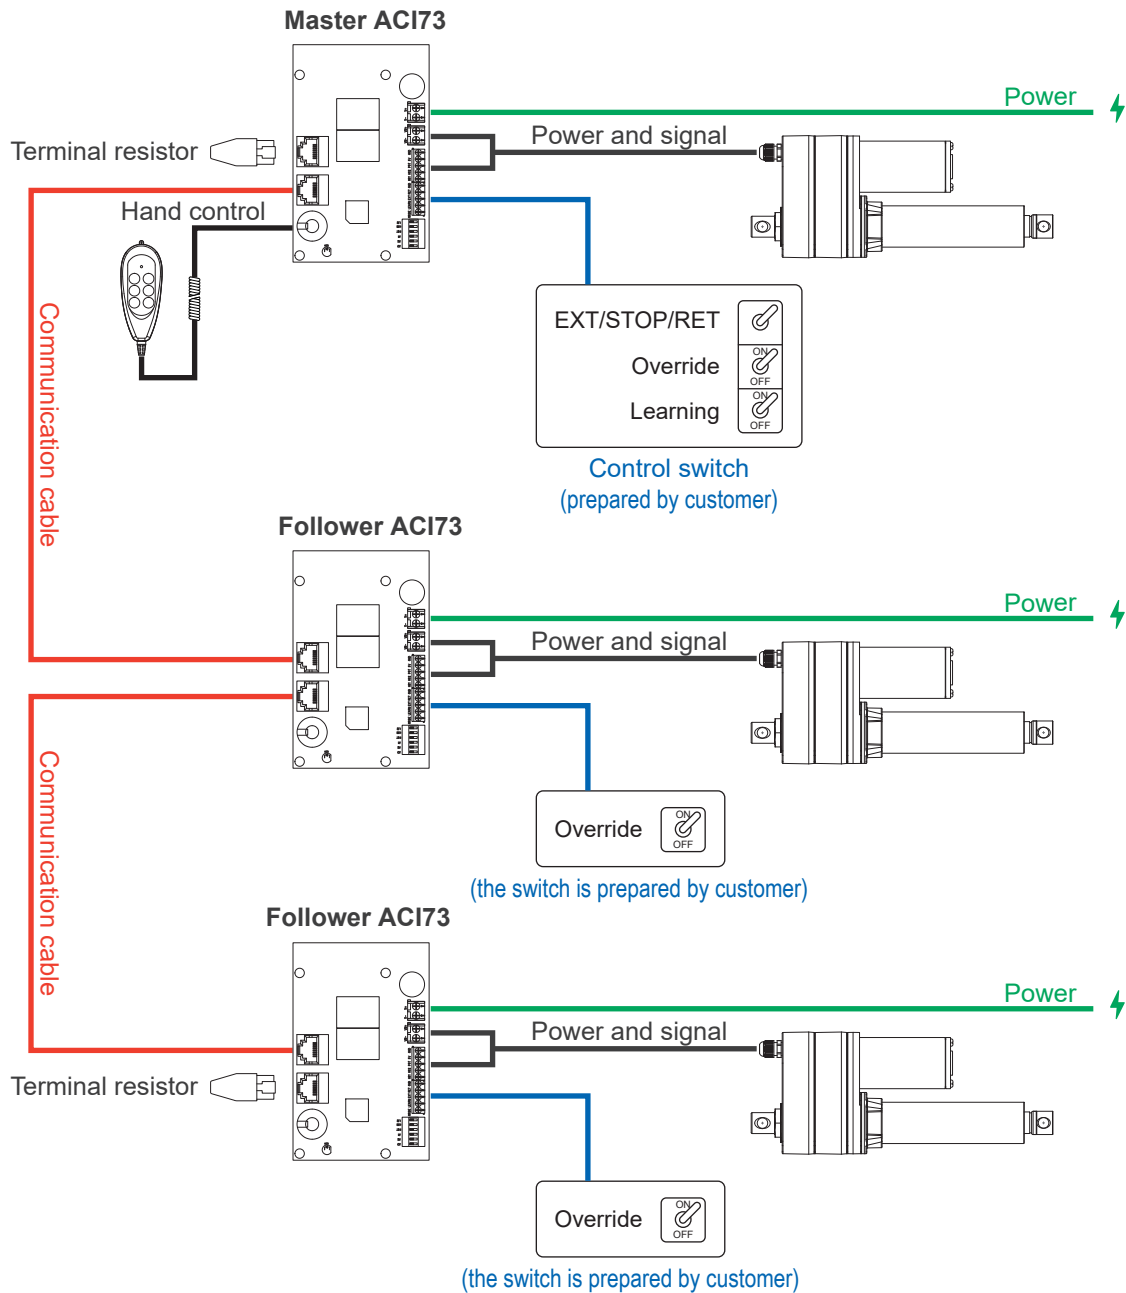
Master ACI73

Power

Terminal resistor

Power and signal

Hand control

Communication cable

EXT/STOP/RET

Override

ON
OFF

Learning

ON
OFF

Control switch
(prepared by customer)

Follower ACI73

Power

Power and signal

Communication cable

Override

ON
OFF

(the switch is prepared by customer)

Follower ACI73

Power

Power and signal

Terminal resistor

Override

ON
OFF

(the switch is prepared by customer)